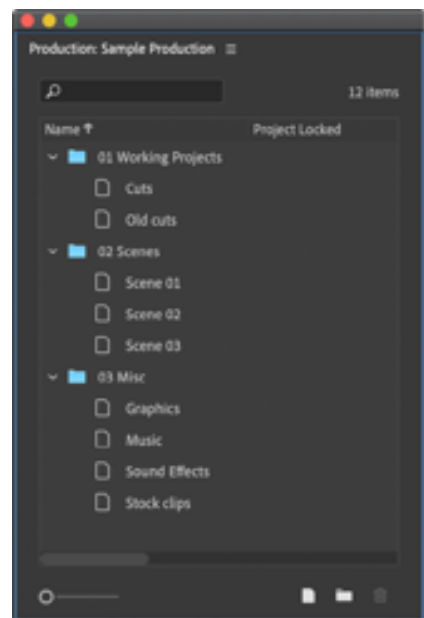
Production: Sample Production ≡

12 items

| Name ↑ | Project Locked |
|---|---|
| 01 Working Projects | |
| Cuts | |
| Old cuts | |
| 02 Scenes | |
| Scene 01 | |
| Scene 02 | |
| Scene 03 | |
| 03 Misc | |
| Graphics | |
| Music | |
| Sound Effects | |
| Stock clips | |